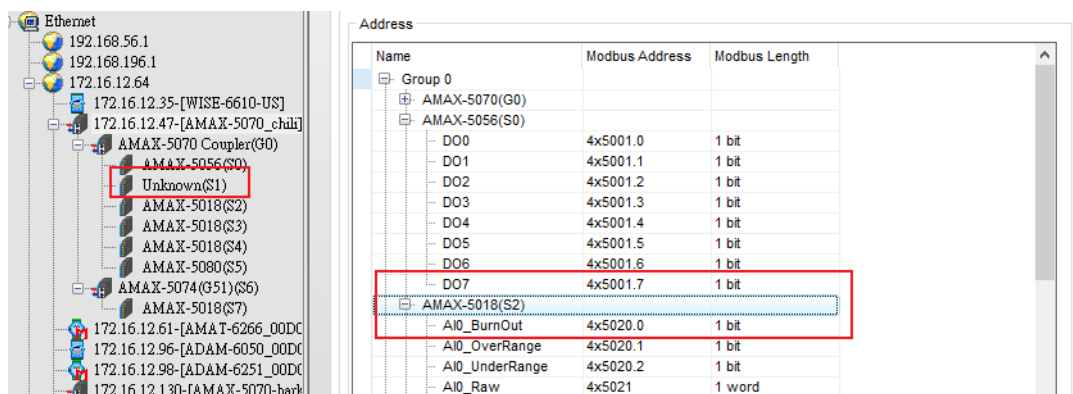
Ethernet
192.168.56.1
192.168.196.1
172.16.12.64
172.16.12.35-[WISE-6610-US]
172.16.12.47-[AMAX-5070_chili]
AMAX-5070 Coupler(G0)
AMAX-5056(S0)
Unknown(S1)
AMAX-5018(S2)
AMAX-5018(S3)
AMAX-5018(S4)
AMAX-5080(S5)
AMAX-5074(G51)(S6)
AMAX-5018(S7)
172.16.12.61-[AMAT-6266_00D0
172.16.12.96-[ADAM-6050_00D0
172.16.12.98-[ADAM-6251_00D0
172.16.12.130-[AMAX-5070-bark

Address

| Name | Modbus Address | Modbus Length |
|---|---|---|
| Group 0 | | |
| AMAX-5070(G0) | | |
| AMAX-5056(S0) | | |
| DO0 | 4x5001.0 | 1 bit |
| DO1 | 4x5001.1 | 1 bit |
| DO2 | 4x5001.2 | 1 bit |
| DO3 | 4x5001.3 | 1 bit |
| DO4 | 4x5001.4 | 1 bit |
| DO5 | 4x5001.5 | 1 bit |
| DO6 | 4x5001.6 | 1 bit |
| DO7 | 4x5001.7 | 1 bit |
| AMAX-5018(S2) | | |
| AI0_BurnOut | 4x5020.0 | 1 bit |
| AI0_OverRange | 4x5020.1 | 1 bit |
| AI0_UnderRange | 4x5020.2 | 1 bit |
| AI0_Raw | 4x5021 | 1 word |